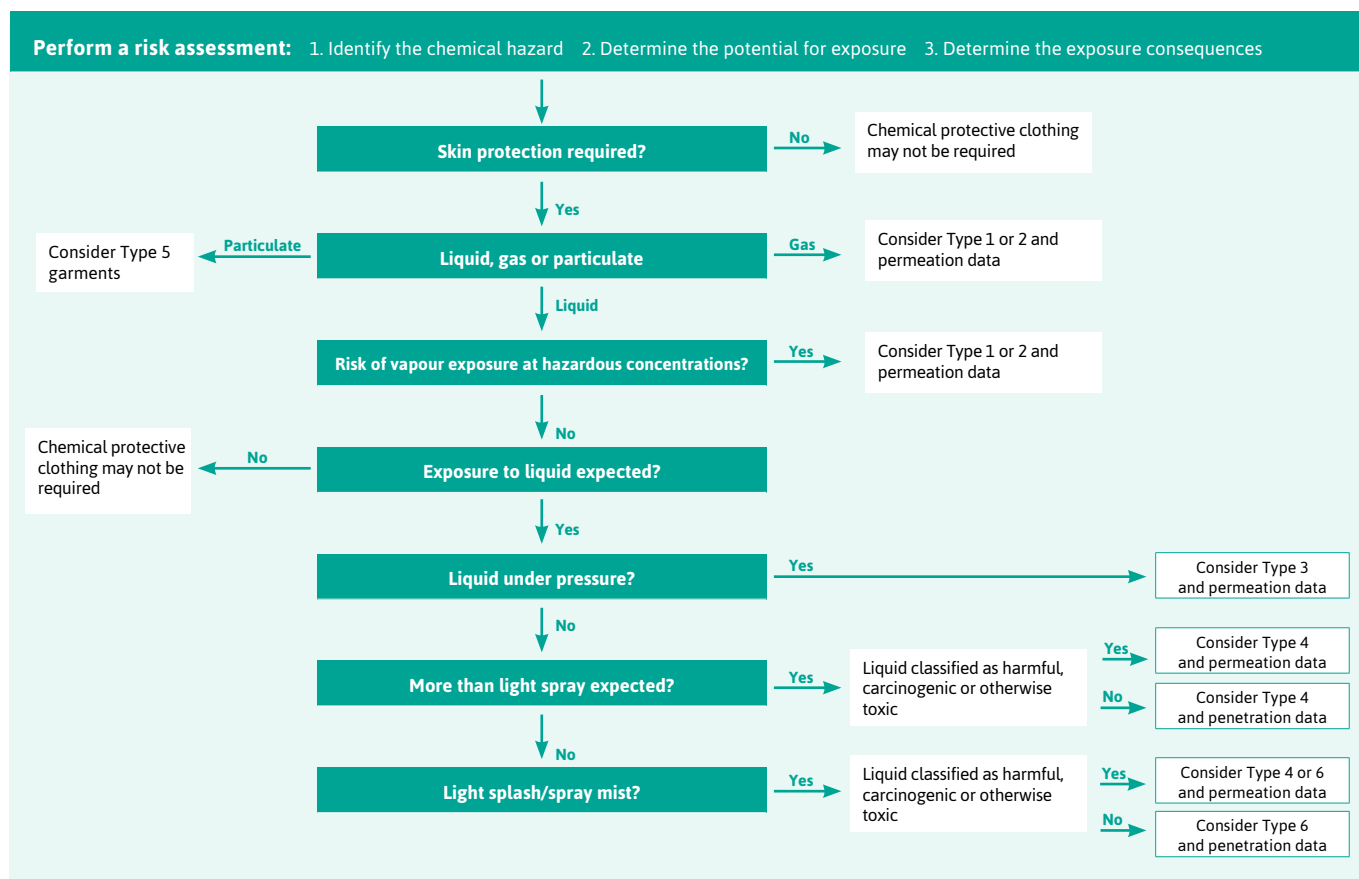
**Perform a risk assessment:** 1. Identify the chemical hazard 2. Determine the potential for exposure 3. Determine the exposure consequences

Skin protection required?

No

Chemical protective clothing may not be required

Yes

Consider Type 5 garments

Particulate

Liquid, gas or particulate

Gas

Consider Type 1 or 2 and permeation data

Liquid

Risk of vapour exposure at hazardous concentrations?

Yes

Consider Type 1 or 2 and permeation data

No

Chemical protective clothing may not be required

No

Exposure to liquid expected?

Yes

Liquid under pressure?

Yes

Consider Type 3 and permeation data

No

More than light spray expected?

Yes

Liquid classified as harmful, carcinogenic or otherwise toxic

Yes

Consider Type 4 and permeation data

No

Consider Type 4 and penetration data

No

Light splash/spray mist?

Yes

Liquid classified as harmful, carcinogenic or otherwise toxic

Yes

Consider Type 4 or 6 and permeation data

No

Consider Type 6 and penetration data